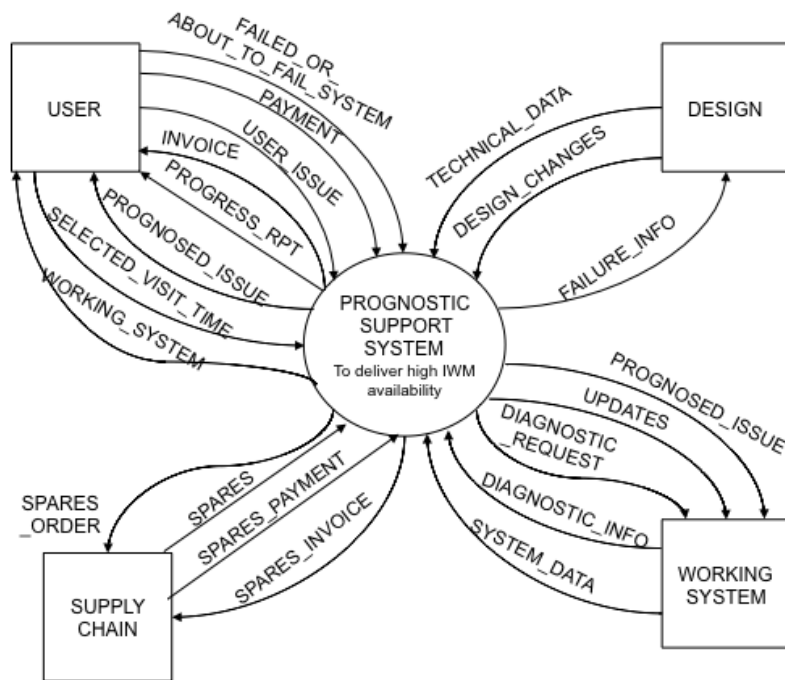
USER

FAILED_OR_
ABOUT_TO_FAIL_SYSTEM

PAYMENT

USER_ISSUE

INVOICE

PROGRESS_RPT

PROGNOSED_ISSUE

SELECTED_VISIT_TIME

WORKING_SYSTEM

DESIGN

TECHNICAL_DATA

DESIGN_CHANGES

FAILURE_INFO

PROGNOSTIC
SUPPORT
SYSTEM
To deliver high IWM availability

PROGNOSED_ISSUE

UPDATES

DIAGNOSTIC
_REQUEST

DIAGNOSTIC_INFO

SYSTEM_DATA

WORKING
SYSTEM

SPARES
_ORDER

SPARES

SPARES_PAYMENT

SPARES_INVOICE

SUPPLY
CHAIN